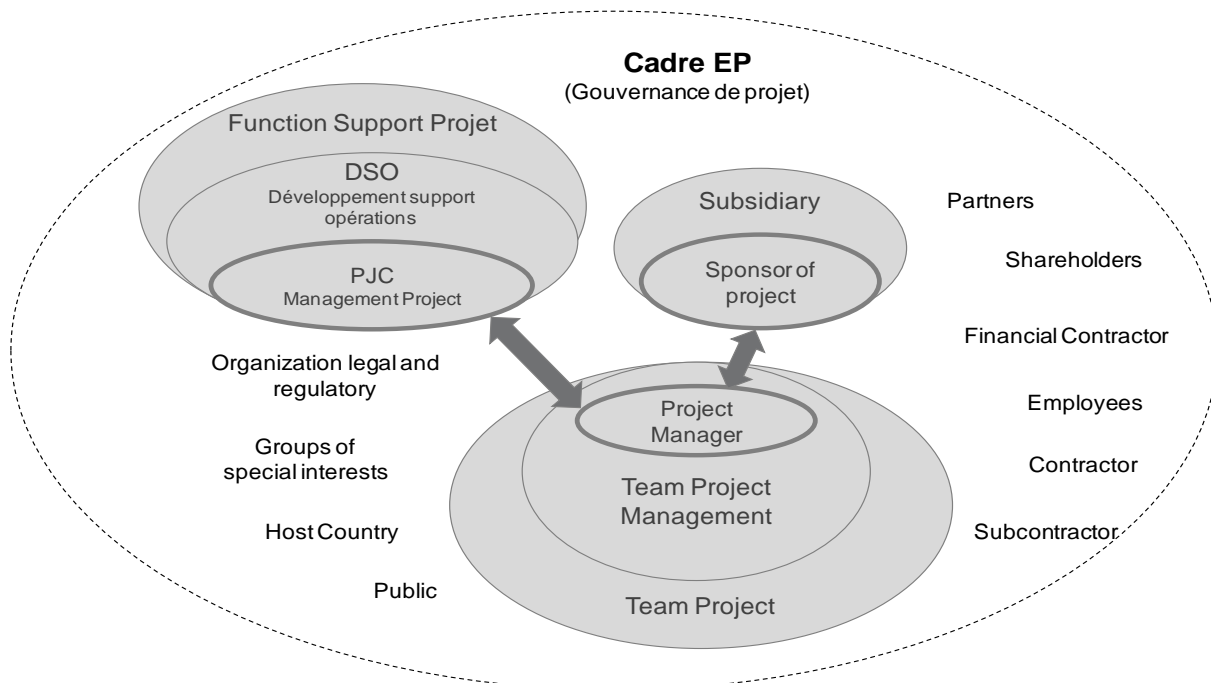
Cadre EP
(Gouvernance de projet)

Function Support Projet

DSO
Développement support opérations

PJC
Management Project

Subsidiary

Sponsor of project

Partners

Shareholders

Financial Contractor

Organization legal and regulatory

Groups of special interests

Host Country

Public

Project Manager

Team Project Management

Team Project

Employees

Contractor

Subcontractor